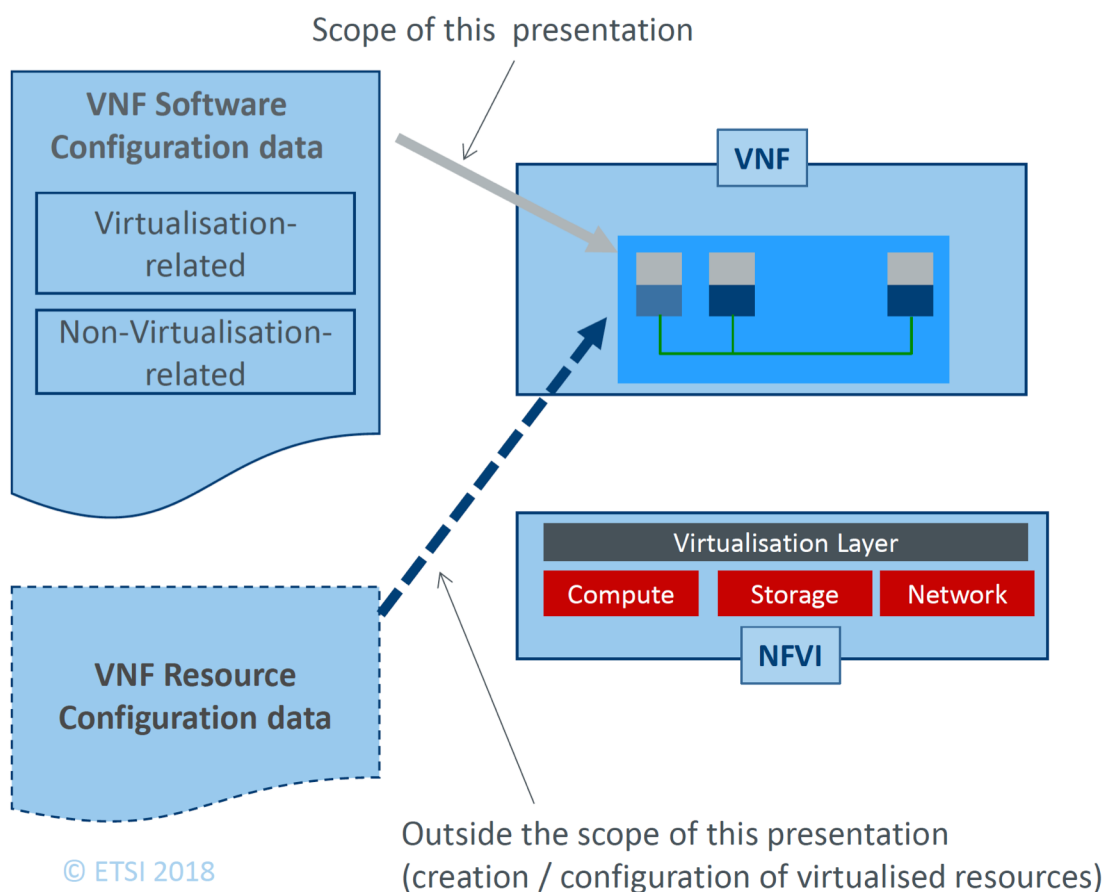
Scope of this presentation

VNF Software Configuration data

Virtualisation-related

Non-Virtualisation-related

VNF

Virtualisation Layer

Compute

Storage

Network

NFVI

VNF Resource Configuration data

Outside the scope of this presentation
(creation / configuration of virtualised resources)

© ETSI 2018